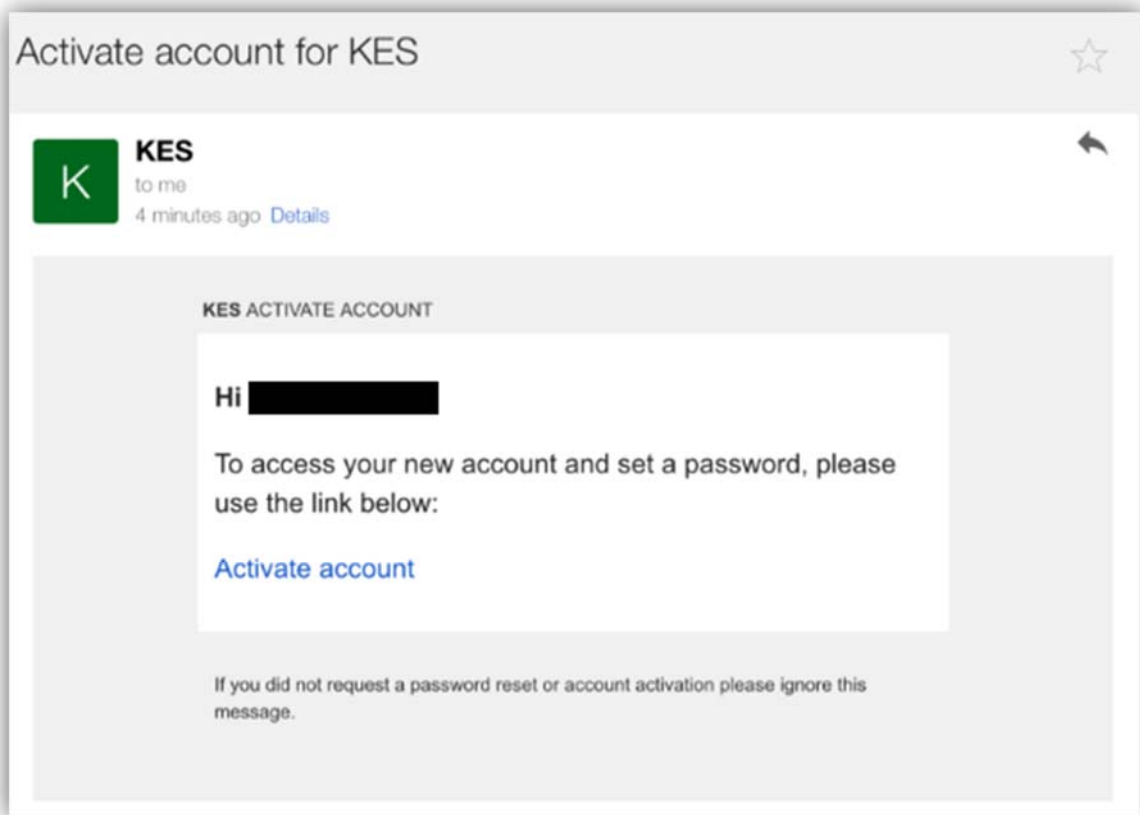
Activate account for KES

K

KES
to me
4 minutes ago Details

KES ACTIVATE ACCOUNT

Hi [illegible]

To access your new account and set a password, please use the link below:

Activate account

If you did not request a password reset or account activation please ignore this message.